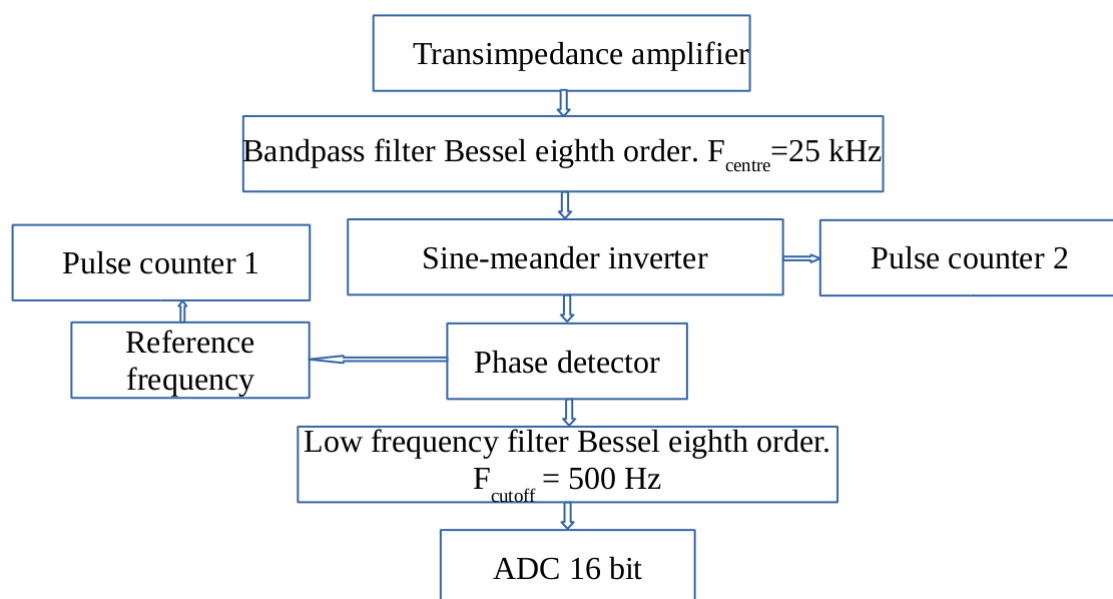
Transimpedance amplifier

Bandpass filter Bessel eighth order. $F_{centre}$=25 kHz

Pulse counter 1

Sine-meander inverter

Pulse counter 2

Reference frequency

Phase detector

Low frequency filter Bessel eighth order. $F_{cutoff}$ = 500 Hz

ADC 16 bit